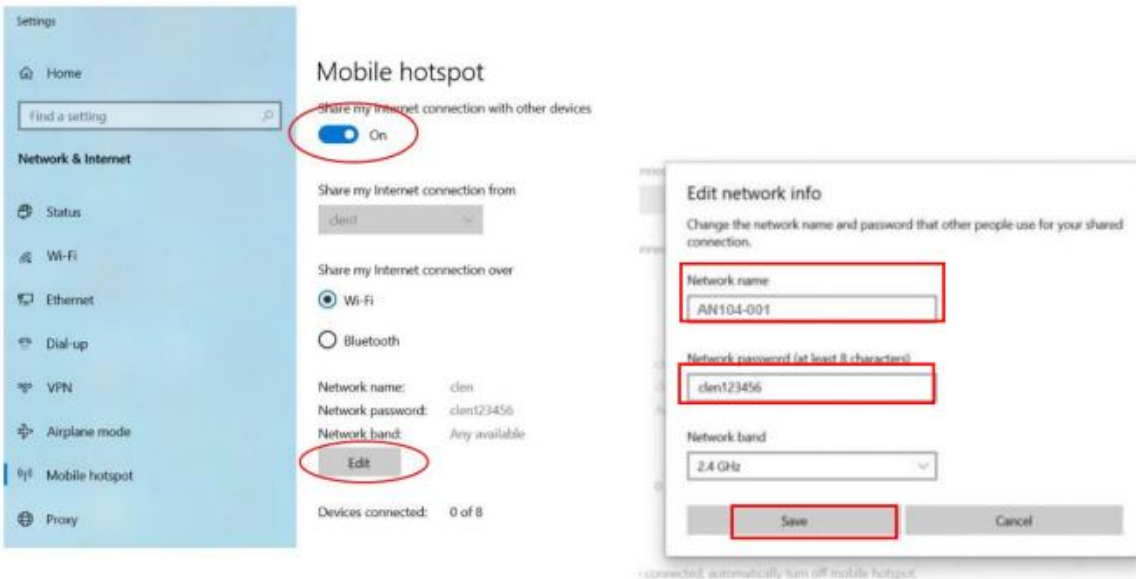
Settings

Home

Find a setting

Network & Internet

Status

Wi-Fi

Ethernet

Dial-up

VPN

Airplane mode

Mobile hotspot

Proxy

Mobile hotspot

Share my Internet connection with other devices

On

Share my Internet connection from

clen1

Share my Internet connection over

Wi-Fi

Bluetooth

Network name: clen

Network password: clen123456

Network band: Any available

Edit

Devices connected: 0 of 8

Edit network info

Change the network name and password that other people use for your shared connection.

Network name

AN104-001

Network password (at least 8 characters)

clen123456

Network band

2.4 GHz

Save

Cancel

connected, automatically turn off mobile hotspot.